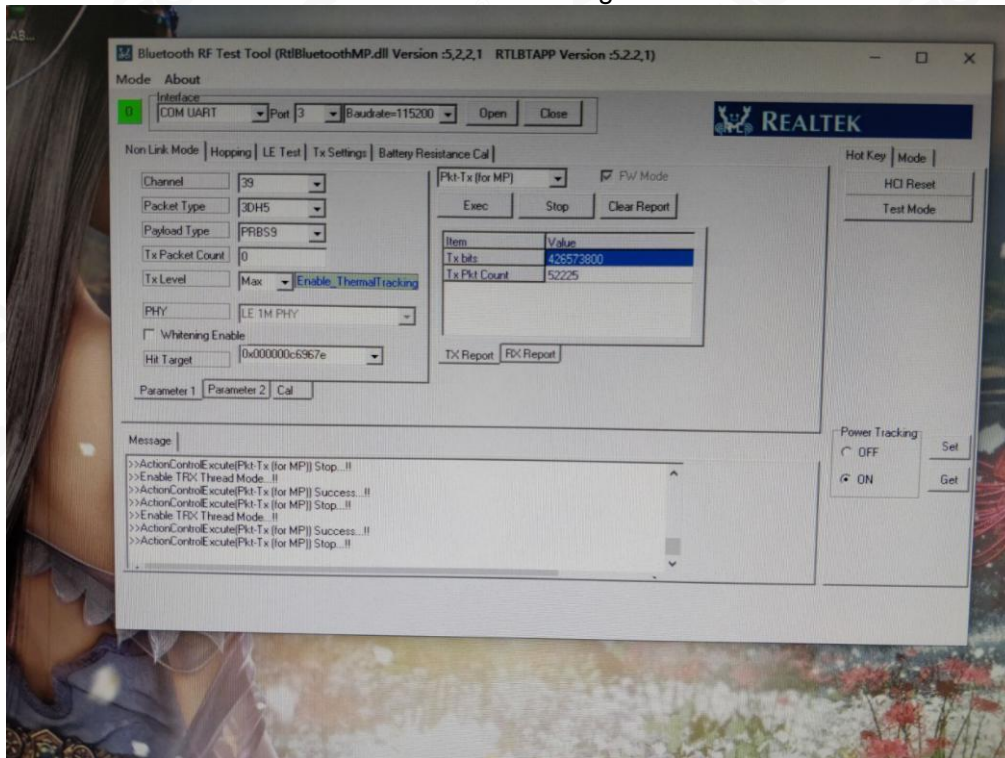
Bluetooth RF Test Tool (RtlBluetoothMP.dll Version :5,2,2,1 RTLBTAPP Version :5.2.2,1)

Mode About

Interface

0 COM UART Port 3 Baudrate=115200 Open Close

REALTEK

Non Link Mode | Hopping | LE Test | Tx Settings | Battery Resistance Cal |

Hot Key | Mode |

HCI Reset

Test Mode

Channel 39

Packet Type 3DH5

Payload Type PRBS9

Tx Packet Count 0

Tx Level Max Enable_ThermalTracking

PHY LE 1M PHY

Whitening Enable

Hit Target 0x000000c6967e

Parameter 1 | Parameter 2 | Cal

Pkt-Tx (for MP) FW Mode

Exec Stop Clear Report

| Item | Value |
|---|---|
| Tx bits | 426573800 |
| Tx Pkt Count | 52225 |

TX Report | RX Report

Message

>>ActionControlExcute(Pkt-Tx (for MP)) Stop...!!
>>Enable TRX Thread Mode...!!
>>ActionControlExcute(Pkt-Tx (for MP)) Success...!!
>>ActionControlExcute(Pkt-Tx (for MP)) Stop...!!
>>Enable TRX Thread Mode...!!
>>ActionControlExcute(Pkt-Tx (for MP)) Success...!!
>>ActionControlExcute(Pkt-Tx (for MP)) Stop...!!

Power Tracking
OFF
ON
Set
Get